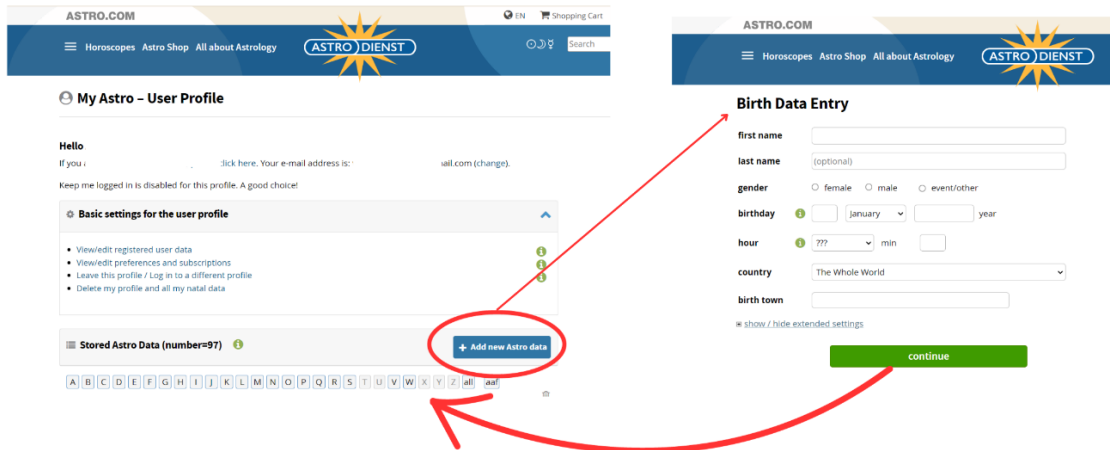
ASTRO.COM

EN Shopping Cart

Horoscopes Astro Shop All about Astrology ASTRO DIENST Search

My Astro – User Profile

Hello

If you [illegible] click here. Your e-mail address is: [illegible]ail.com (change).

Keep me logged in is disabled for this profile. A good choice!

Basic settings for the user profile

- View/edit registered user data
- View/edit preferences and subscriptions
- Leave this profile / Log in to a different profile
- Delete my profile and all my natal data

Stored Astro Data (number=97)

+ Add new Astro data

A B C D E F G H I J K L M N O P Q R S T U V W X Y Z all aaf

ASTRO.COM

Horoscopes Astro Shop All about Astrology ASTRO DIENST

Birth Data Entry

first name

last name (optional)

gender female male event/other

birthday January year

hour ??? min

country The Whole World

birth town

show / hide extended settings

continue